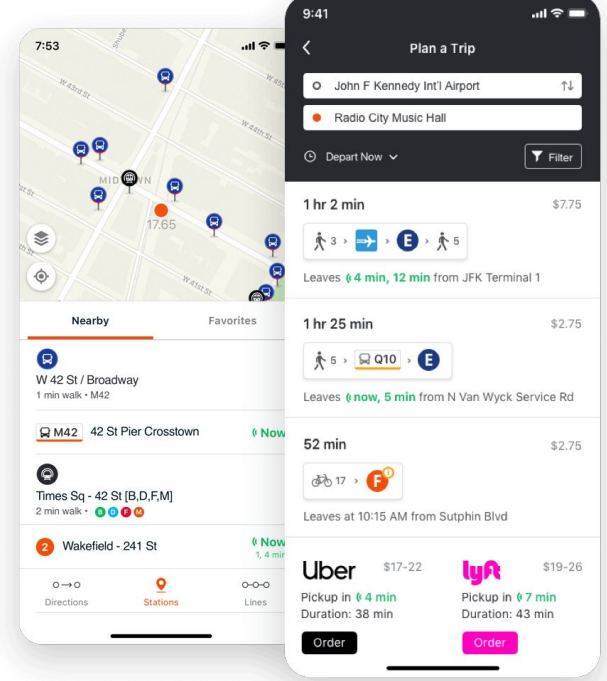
7:53

W 43rd St

W 44th St

MIDTOWN

17.65

W 41st St

Nearby

Favorites

W 42 St / Broadway
1 min walk • M42

M42 42 St Pier Crosstown

Now

Times Sq - 42 St [B,D,F,M]
2 min walk • B D F M

2 Wakefield - 241 St

Now
1, 4 m

Directions

Stations

Lines

9:41

Plan a Trip

John F Kennedy Int'l Airport

Radio City Music Hall

Depart Now

Filter

1 hr 2 min

$7.75

3 E 5

Leaves 4 min, 12 min from JFK Terminal 1

1 hr 25 min

$2.75

5 Q10 E

Leaves now, 5 min from N Van Wyck Service Rd

52 min

$2.75

17 F

Leaves at 10:15 AM from Sutphin Blvd

Uber

$17-22

Pickup in 4 min
Duration: 38 min

Order

lyft

$19-26

Pickup in 7 min
Duration: 43 min

Order